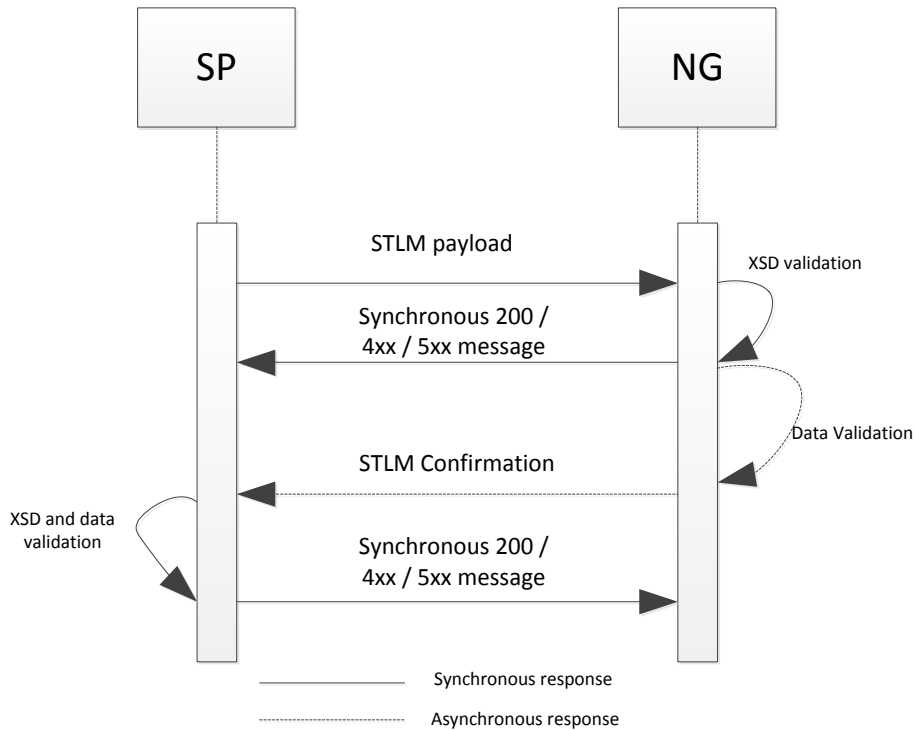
SP

NG

STLM payload

XSD validation

Synchronous 200 / 4xx / 5xx message

Data Validation

STLM Confirmation

XSD and data validation

Synchronous 200 / 4xx / 5xx message

Synchronous response

Asynchronous response